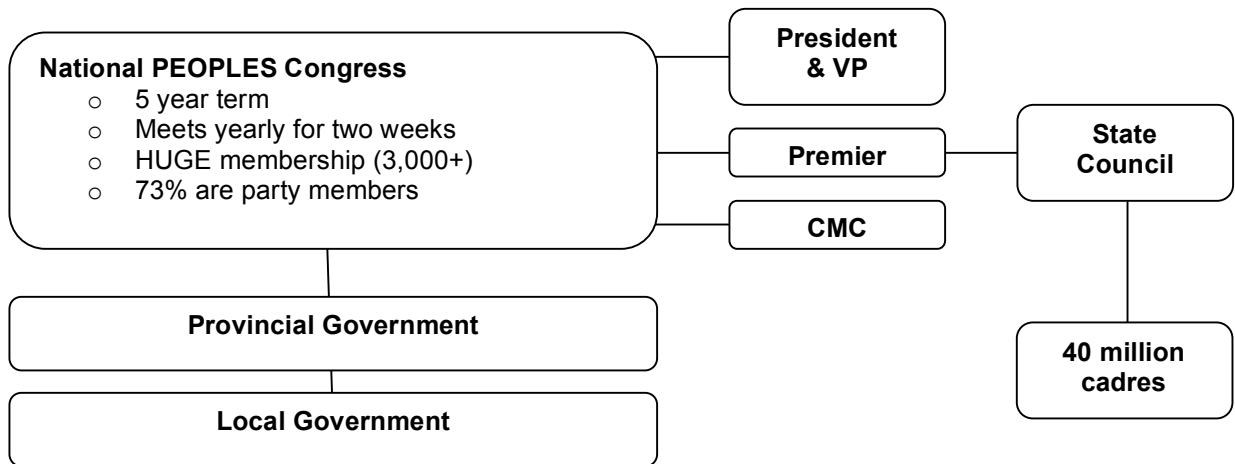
National PEOPLES Congress
- 5 year term
- Meets yearly for two weeks
- HUGE membership (3,000+)
- 73% are party members

President & VP

Premier

State Council

CMC

40 million cadres

Provincial Government

Local Government